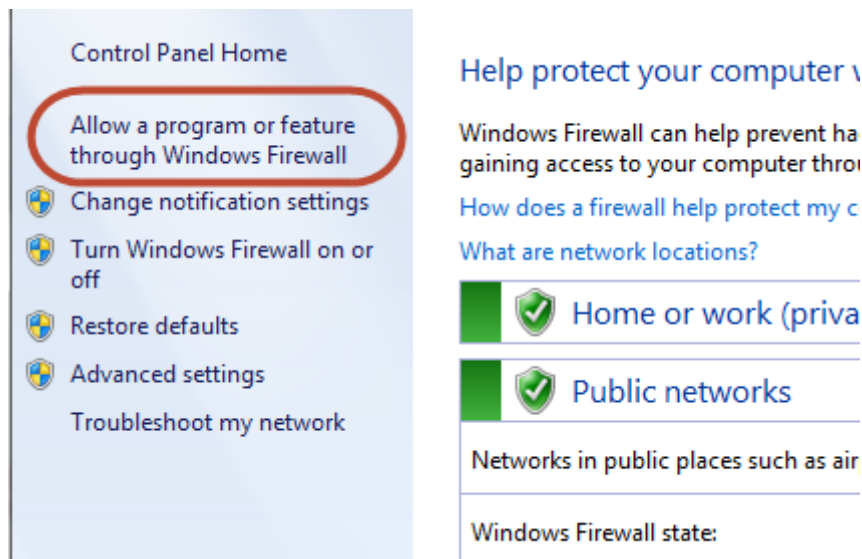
Control Panel Home

Allow a program or feature through Windows Firewall

Change notification settings

Turn Windows Firewall on or off

Restore defaults

Advanced settings

Troubleshoot my network

Help protect your computer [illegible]

Windows Firewall can help prevent ha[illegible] gaining access to your computer throu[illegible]

How does a firewall help protect my c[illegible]

What are network locations?

Home or work (priva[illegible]

Public networks

Networks in public places such as air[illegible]

Windows Firewall state: